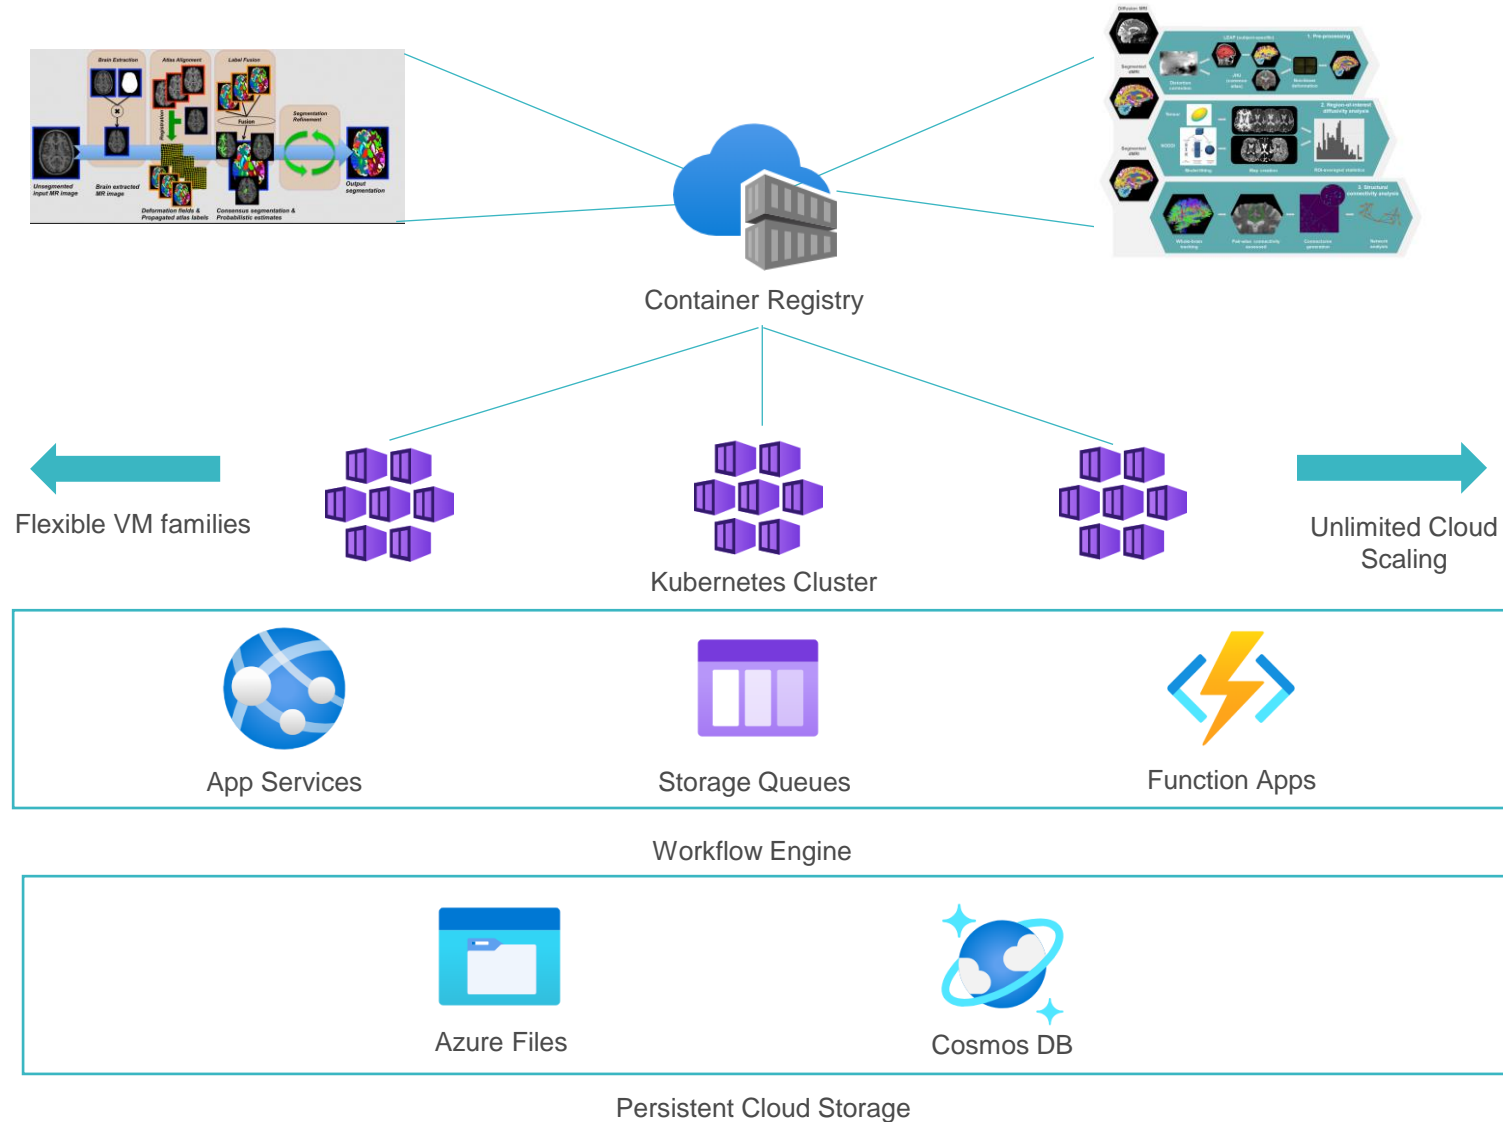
Brain Extraction
Atlas Alignment
Label Fusion
Registration
Fusion
Segmentation Refinement
Unsegmented input MR image
Brain extracted MR image
Deformation fields & Propagated atlas labels
Consensus segmentation & Probabilistic estimates
Output segmentation

Diffusion MRI
1. Pre-processing
2. Region-of-interest diffusivity analysis
3. Structural connectivity analysis

Container Registry

Flexible VM families

Kubernetes Cluster

Unlimited Cloud Scaling

App Services

Storage Queues

Function Apps

Workflow Engine

Azure Files

Cosmos DB

Persistent Cloud Storage